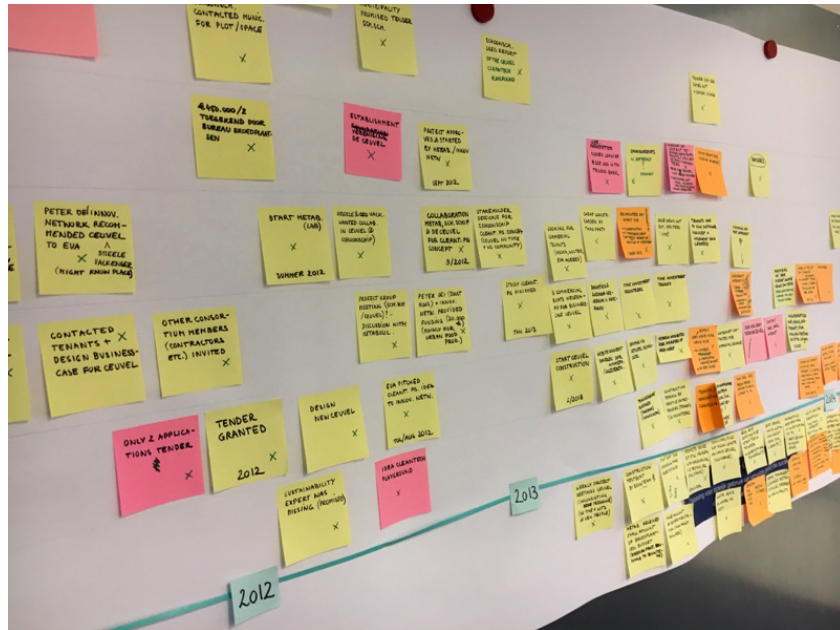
CONTACTED MUNIC. FOR PLOT/SPACE
X

PROMISED TENDER
X

€450.000/2 TOEKENING DOOR BUREAU BROEDPLAATSEN
X

ESTABLISHMENT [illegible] DE CEUVEL
X

PROJECT APPROVAL STARTED BY METAB./NAAV NETH
SEPT 2012

PETER OEI INNOV. NETWORK RECOMMENDED CEUVEL TO EUA X
DEEDLE FALKENBERG (RIGHT KNOW PLACE)

START METAB. (LAB)
X
SUMMER 2012

COLLABORATION METAB. NOV. SCHOOL & DE CEUVEL FOR CLEANT. PG CONCEPT
3/2012

CONTACTED TENANTS + DESIGN BUSINESS-CASE FOR CEUVEL X

OTHER CONSORTIUM MEMBERS (CONTRACTORS ETC.) INVITED
X

PROJECT GROUP
DISCUSSION WITH METABOLIC

PETER OEI
X

START CEUVEL CONSTRUCTION
2/2013

ONLY 2 APPLICATIONS TENDER
X

TENDER GRANTED
2012

DESIGN NEW CEUVEL
X

EUA PITCHED
NOV/AUG 2012

SUSTAINABILITY EXPERT WAS MISSING
X

IDEA CLEANTECH PLAYGROUND

2013

2012